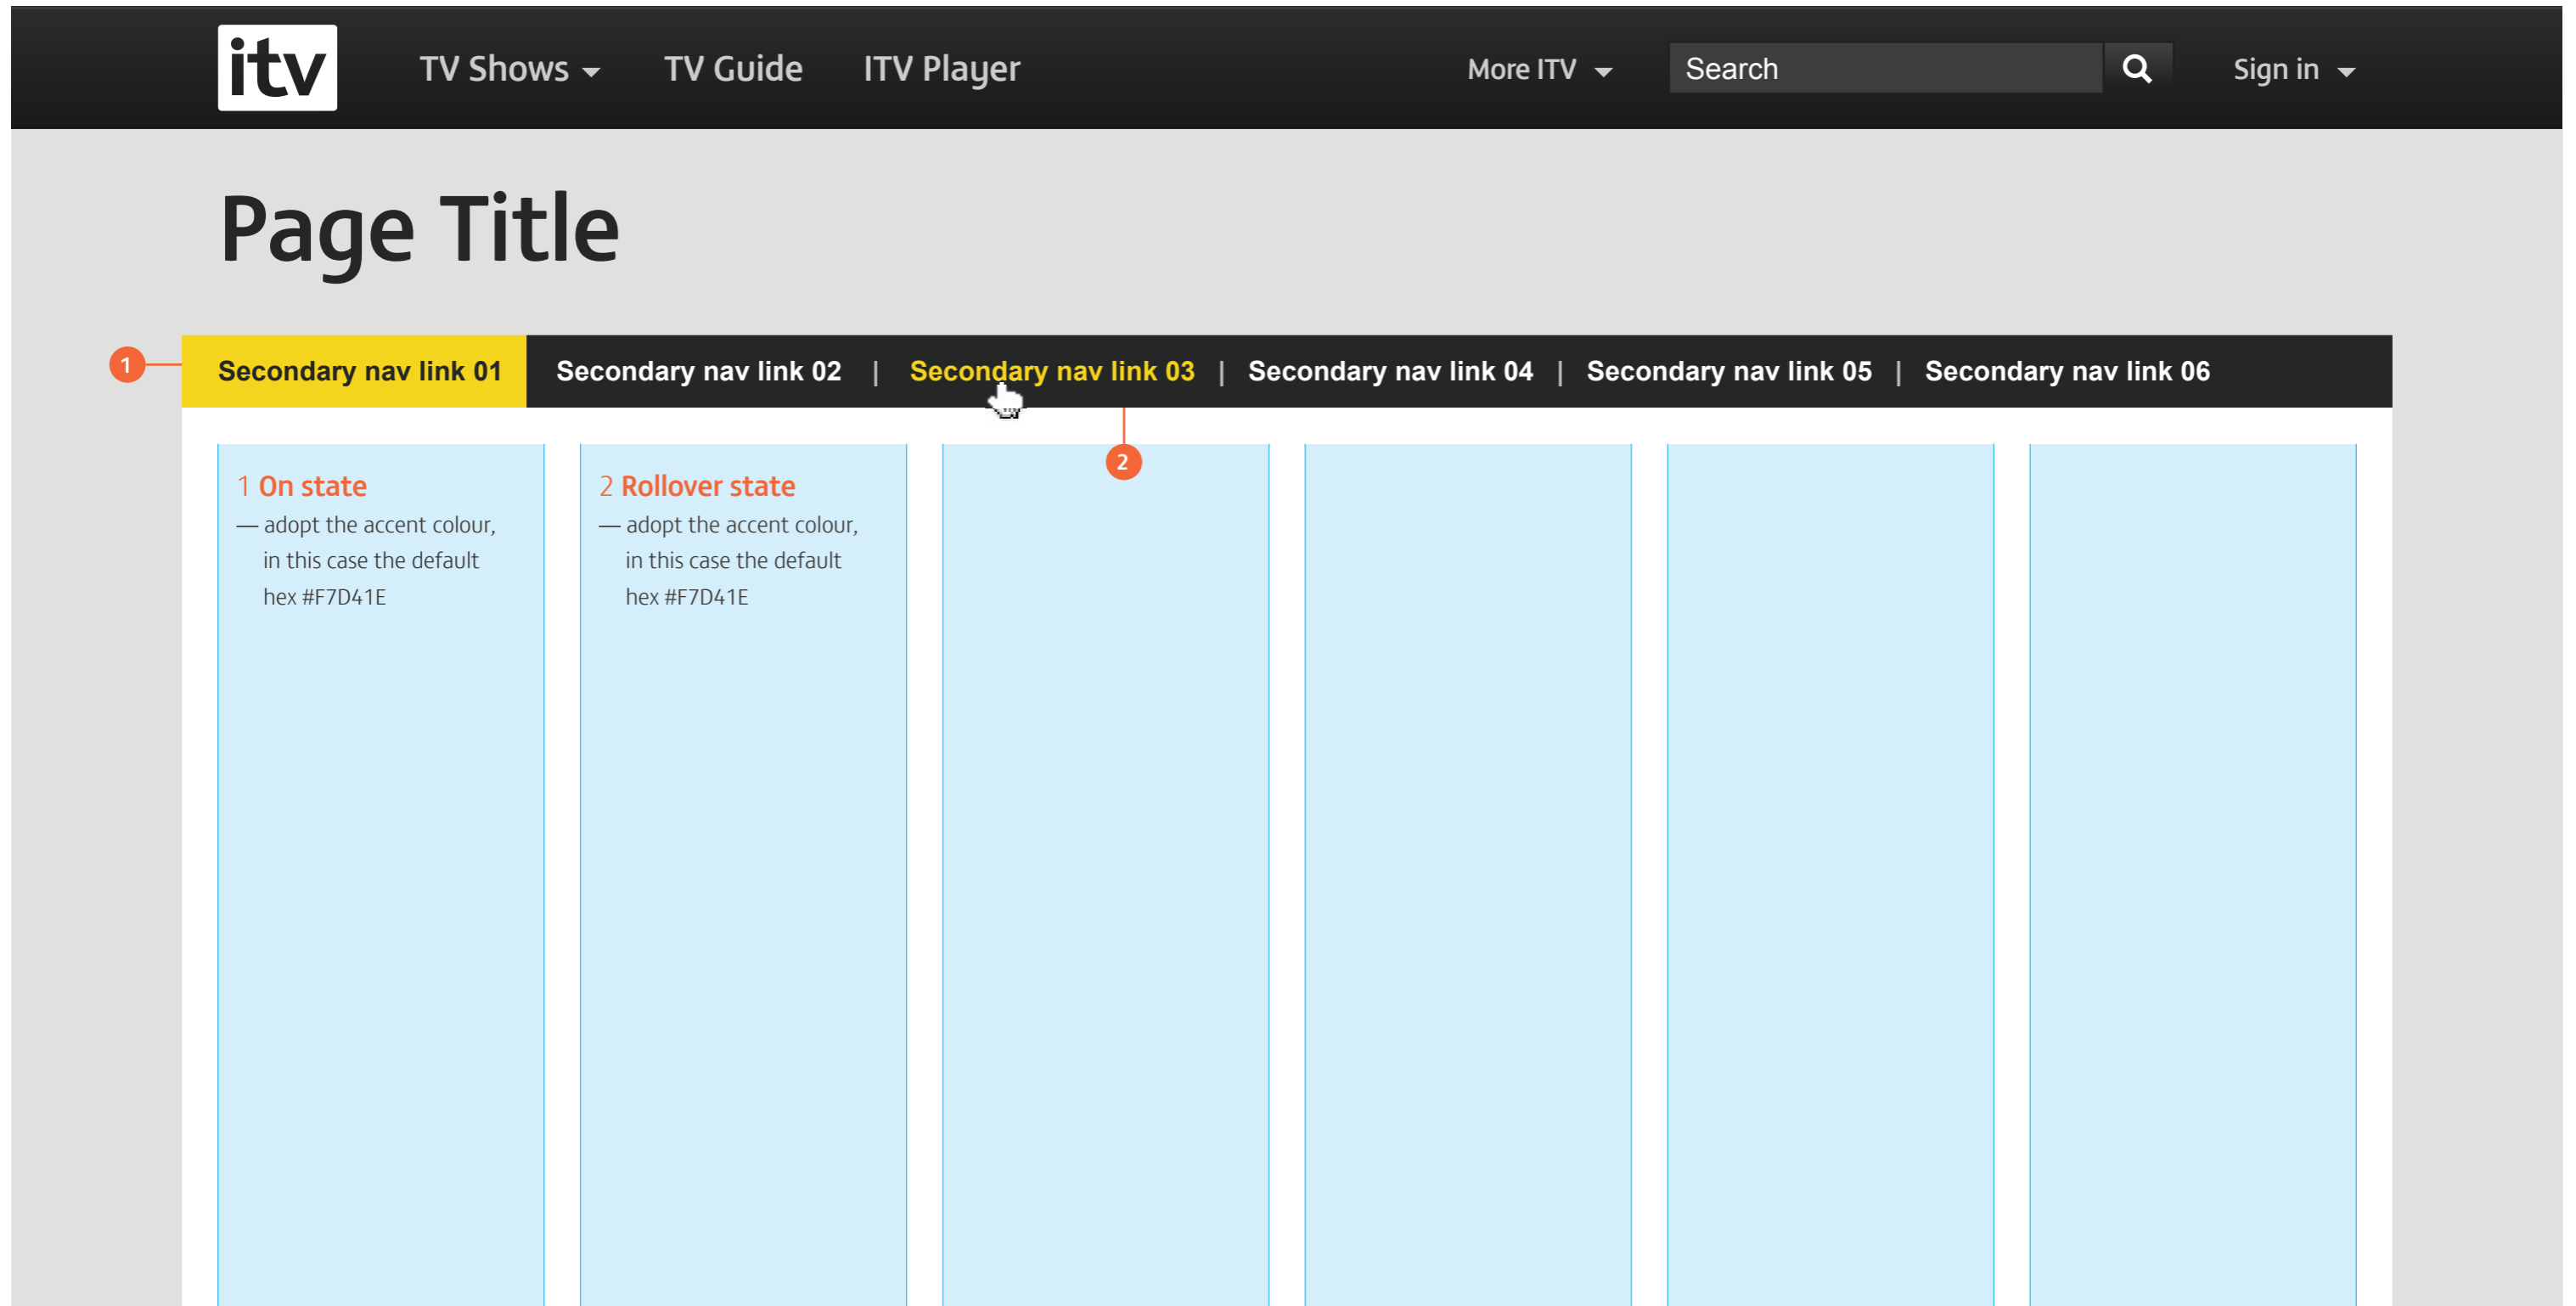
itv TV Shows TV Guide ITV Player More ITV Search Sign in

Page Title

1 Secondary nav link 01 Secondary nav link 02 | Secondary nav link 03 | Secondary nav link 04 | Secondary nav link 05 | Secondary nav link 06

2

1 On state
— adopt the accent colour, in this case the default hex #F7D41E

2 Rollover state
— adopt the accent colour, in this case the default hex #F7D41E